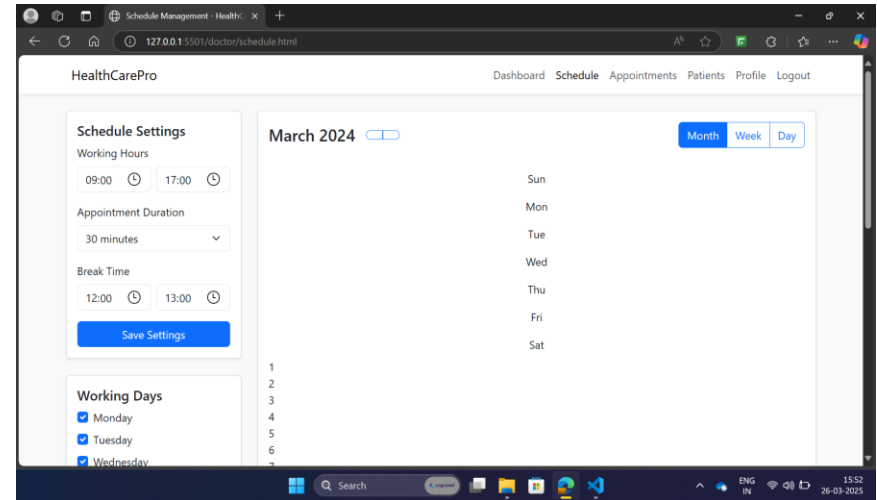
Schedule Management - HealthC ×

127.0.0.1:5501/doctor/schedule.html

HealthCarePro

Dashboard Schedule Appointments Patients Profile Logout

Schedule Settings

Working Hours

09:00

17:00

Appointment Duration

30 minutes

Break Time

12:00

13:00

Save Settings

Working Days

Monday

Tuesday

Wednesday

March 2024

Month Week Day

Sun

Mon

Tue

Wed

Thu

Fri

Sat

1
2
3
4
5
6

Search

ENG
IN

15:52
26-03-2025